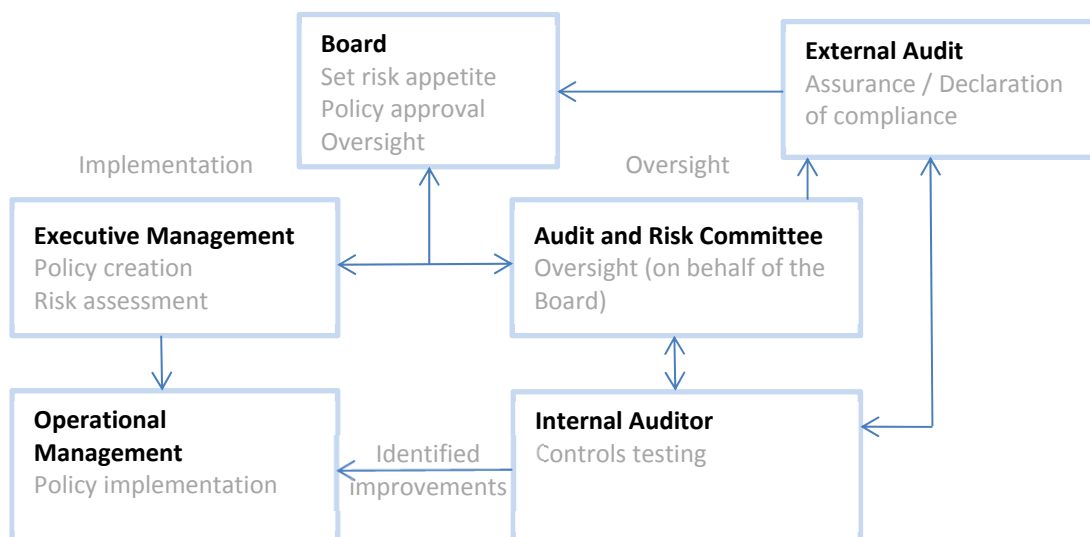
**Board**
Set risk appetite
Policy approval
Oversight

**External Audit**
Assurance / Declaration of compliance

Implementation

Oversight

**Executive Management**
Policy creation
Risk assessment

**Audit and Risk Committee**
Oversight (on behalf of the Board)

**Operational Management**
Policy implementation

Identified improvements

**Internal Auditor**
Controls testing